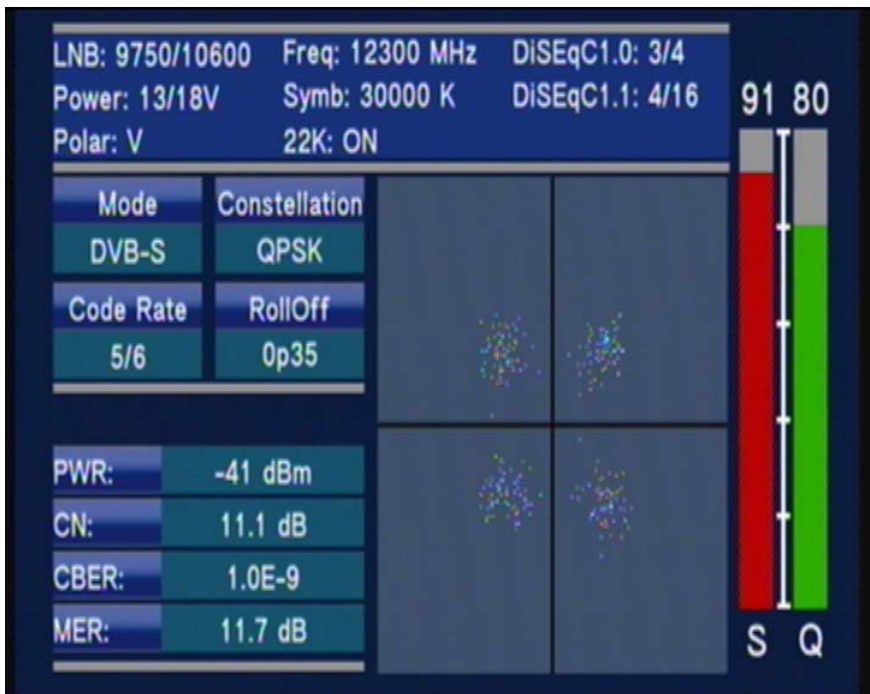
LNB: 9750/10600
Power: 13/18V
Polar: V

Freq: 12300 MHz
Symb: 30000 K
22K: ON

DiSEqC1.0: 3/4
DiSEqC1.1: 4/16

91 80

| Mode | Constellation |
|---|---|
| DVB-S | QPSK |
| Code Rate | RollOff |
| 5/6 | 0p35 |

| PWR: | -41 dBm |
|---|---|
| CN: | 11.1 dB |
| CBER: | 1.0E-9 |
| MER: | 11.7 dB |

S Q